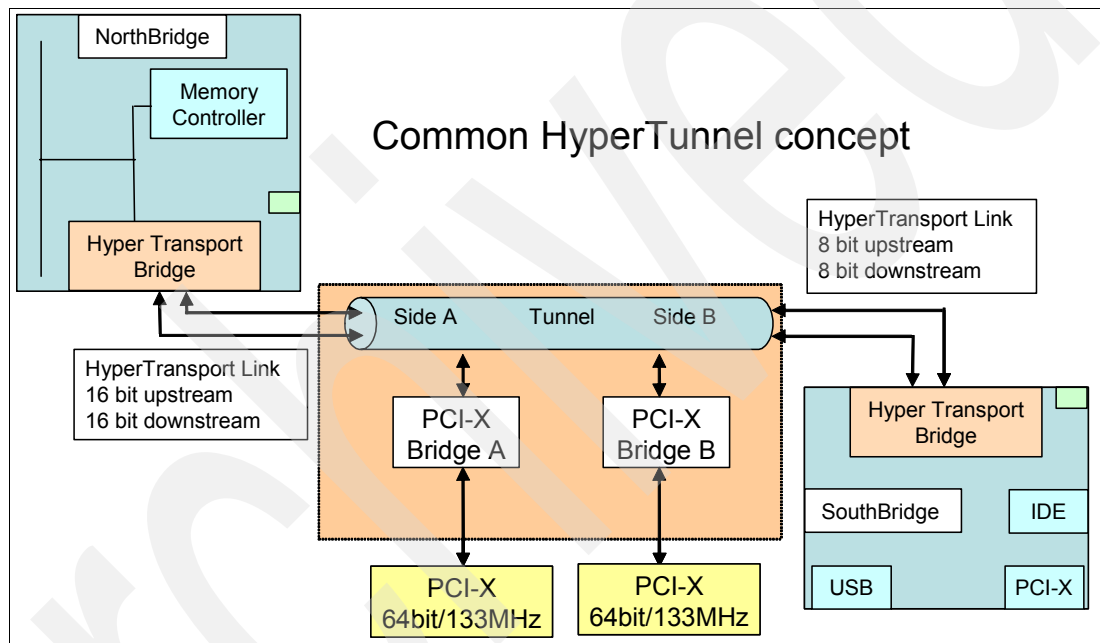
NorthBridge

Memory Controller

Hyper Transport Bridge

Common HyperTunnel concept

HyperTransport Link
8 bit upstream
8 bit downstream

Side A Tunnel Side B

HyperTransport Link
16 bit upstream
16 bit downstream

PCI-X Bridge A

PCI-X Bridge B

Hyper Transport Bridge

SouthBridge

IDE

USB

PCI-X

PCI-X 64bit/133MHz

PCI-X 64bit/133MHz